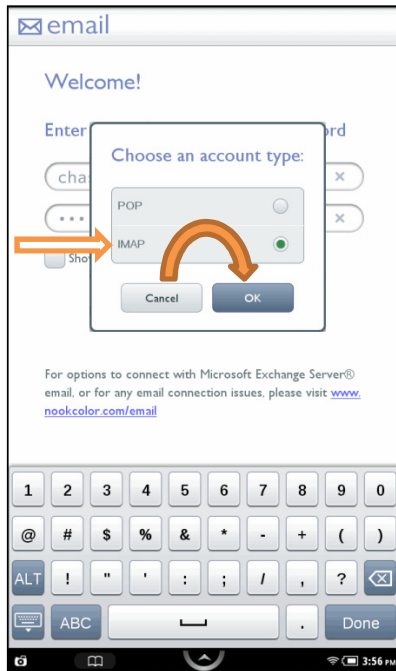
email

Welcome!

Enter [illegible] rd

cha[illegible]

•••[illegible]

Sho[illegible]

Choose an account type:

POP

IMAP

Cancel

OK

For options to connect with Microsoft Exchange Server® email, or for any email connection issues, please visit www.nookcolor.com/email

1 2 3 4 5 6 7 8 9 0

@ # $ % & * - + ( )

ALT ! " ' : ; / , ?

ABC . Done

3:56